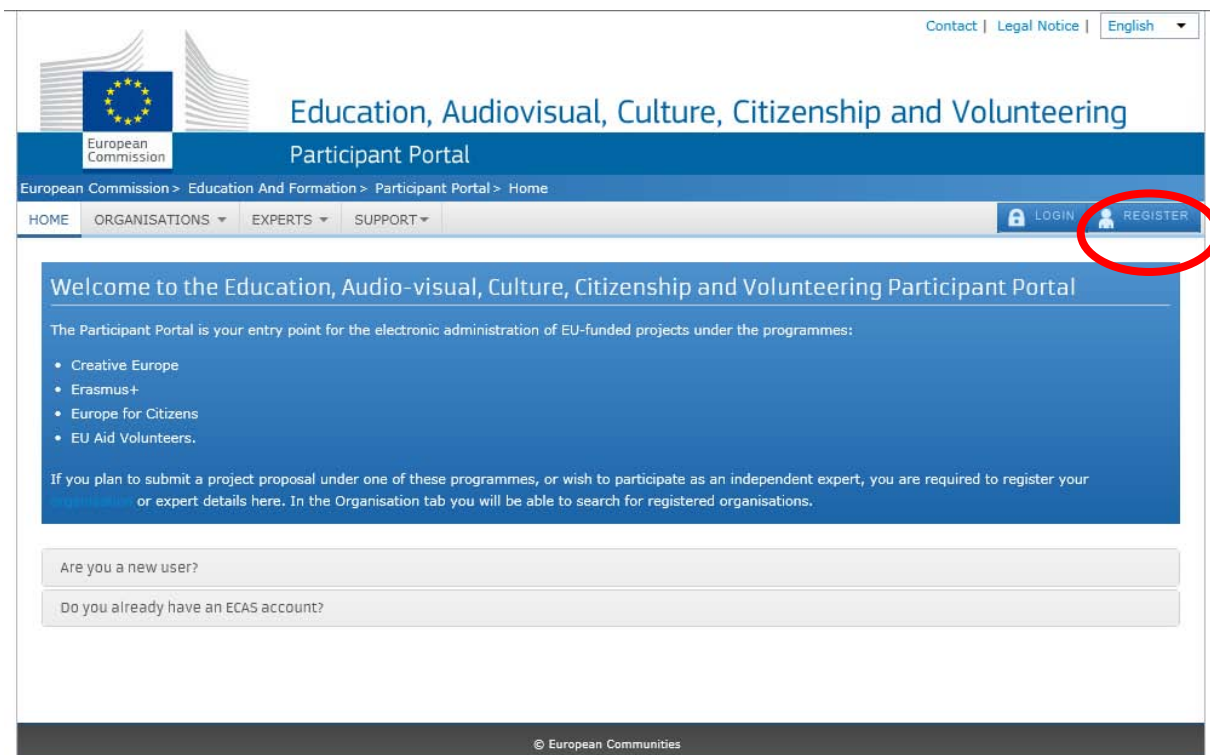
Contact | Legal Notice | English

European Commission

Education, Audiovisual, Culture, Citizenship and Volunteering

Participant Portal

European Commission > Education And Formation > Participant Portal > Home

HOME ORGANISATIONS EXPERTS SUPPORT

LOGIN REGISTER

Welcome to the Education, Audio-visual, Culture, Citizenship and Volunteering Participant Portal

The Participant Portal is your entry point for the electronic administration of EU-funded projects under the programmes:

- Creative Europe
- Erasmus+
- Europe for Citizens
- EU Aid Volunteers.

If you plan to submit a project proposal under one of these programmes, or wish to participate as an independent expert, you are required to register your organisation or expert details here. In the Organisation tab you will be able to search for registered organisations.

Are you a new user?

Do you already have an ECAS account?

© European Communities